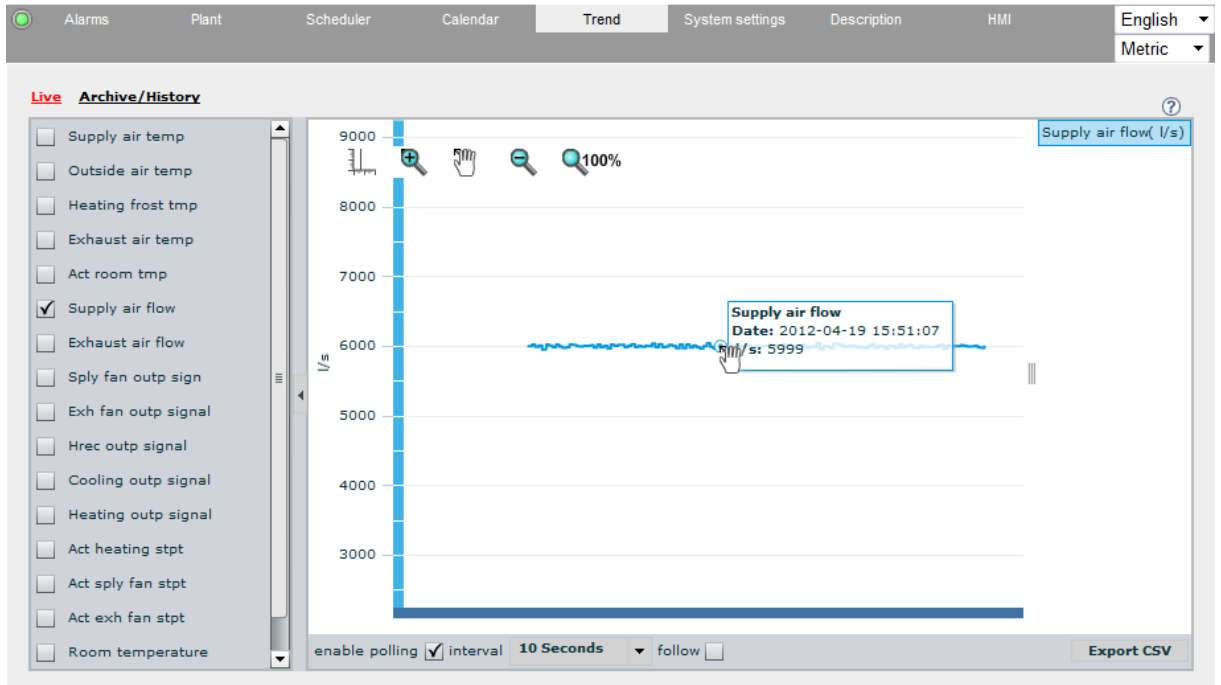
Alarms Plant Scheduler Calendar Trend System settings Description HMI
English
Metric

Live Archive/History

Supply air temp
Outside air temp
Heating frost tmp
Exhaust air temp
Act room tmp
Supply air flow
Exhaust air flow
Sply fan outp sign
Exh fan outp signal
Hrec outp signal
Cooling outp signal
Heating outp signal
Act heating stpt
Act sply fan stpt
Act exh fan stpt
Room temperature

100%

9000
8000
7000
6000
5000
4000
3000
l/s

Supply air flow
Date: 2012-04-19 15:51:07
l/s: 5999

Supply air flow( l/s)

enable polling interval 10 Seconds follow
Export CSV